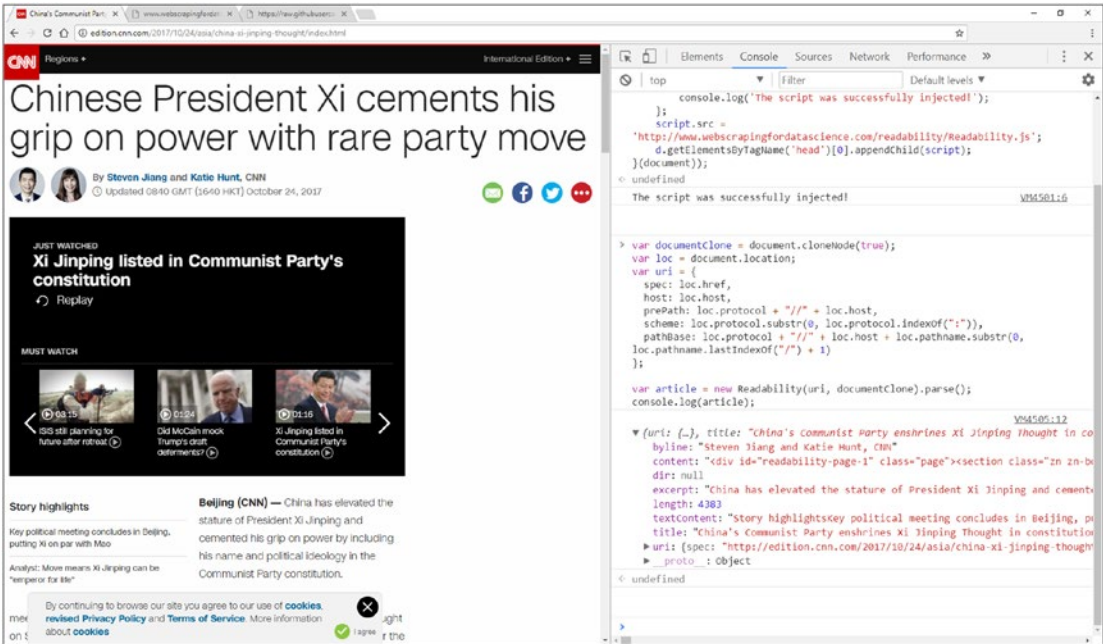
China's Communist Part ×   www.webscrapingfordat ×   https://raw.githubuserco ×

edition.cnn.com/2017/10/24/asia/china-xi-jinping-thought/index.html

CNN Regions ▾   International Edition ▾

Chinese President Xi cements his grip on power with rare party move

By Steven Jiang and Katie Hunt, CNN
Updated 0840 GMT (1640 HKT) October 24, 2017

JUST WATCHED
Xi Jinping listed in Communist Party's constitution
Replay

MUST WATCH

03:15 ISIS still planning for future after retreat
01:24 Did McCain mock Trump's draft deferments?
01:16 Xi Jinping listed in Communist Party's constitution

Story highlights

Key political meeting concludes in Beijing, putting Xi on par with Mao

Analyst: Move means Xi Jinping can be "emperor for life"

Beijing (CNN) — China has elevated the stature of President Xi Jinping and cemented his grip on power by including his name and political ideology in the Communist Party constitution.

By continuing to browse our site you agree to our use of cookies, revised Privacy Policy and Terms of Service. More information about cookies   I agree

Elements   Console   Sources   Network   Performance   »

top   Filter   Default levels ▾

        console.log('The script was successfully injected!');
    };
    script.src = 'http://www.webscrapingfordatascience.com/readability/Readability.js';
    d.getElementsByTagName('head')[0].appendChild(script);
}(document));
← undefined
The script was successfully injected!   VM4501:6

> var documentClone = document.cloneNode(true);
var loc = document.location;
var uri = {
  spec: loc.href,
  host: loc.host,
  prePath: loc.protocol + "//" + loc.host,
  scheme: loc.protocol.substr(0, loc.protocol.indexOf(":")),
  pathBase: loc.protocol + "//" + loc.host + loc.pathname.substr(0, loc.pathname.lastIndexOf("/") + 1)
};

var article = new Readability(uri, documentClone).parse();
console.log(article);
VM4505:12
▼ {uri: {…}, title: "China's Communist Party enshrines Xi Jinping Thought in co
    byline: "Steven Jiang and Katie Hunt, CNN"
    content: "<div id="readability-page-1" class="page"><section class="zn zn-bo
    dir: null
    excerpt: "China has elevated the stature of President Xi Jinping and cemente
    length: 4383
    textContent: "Story highlightsKey political meeting concludes in Beijing, pu
    title: "China's Communist Party enshrines Xi Jinping Thought in constitution
  ▶ uri: {spec: "http://edition.cnn.com/2017/10/24/asia/china-xi-jinping-thought
  ▶ __proto__: Object
← undefined
>